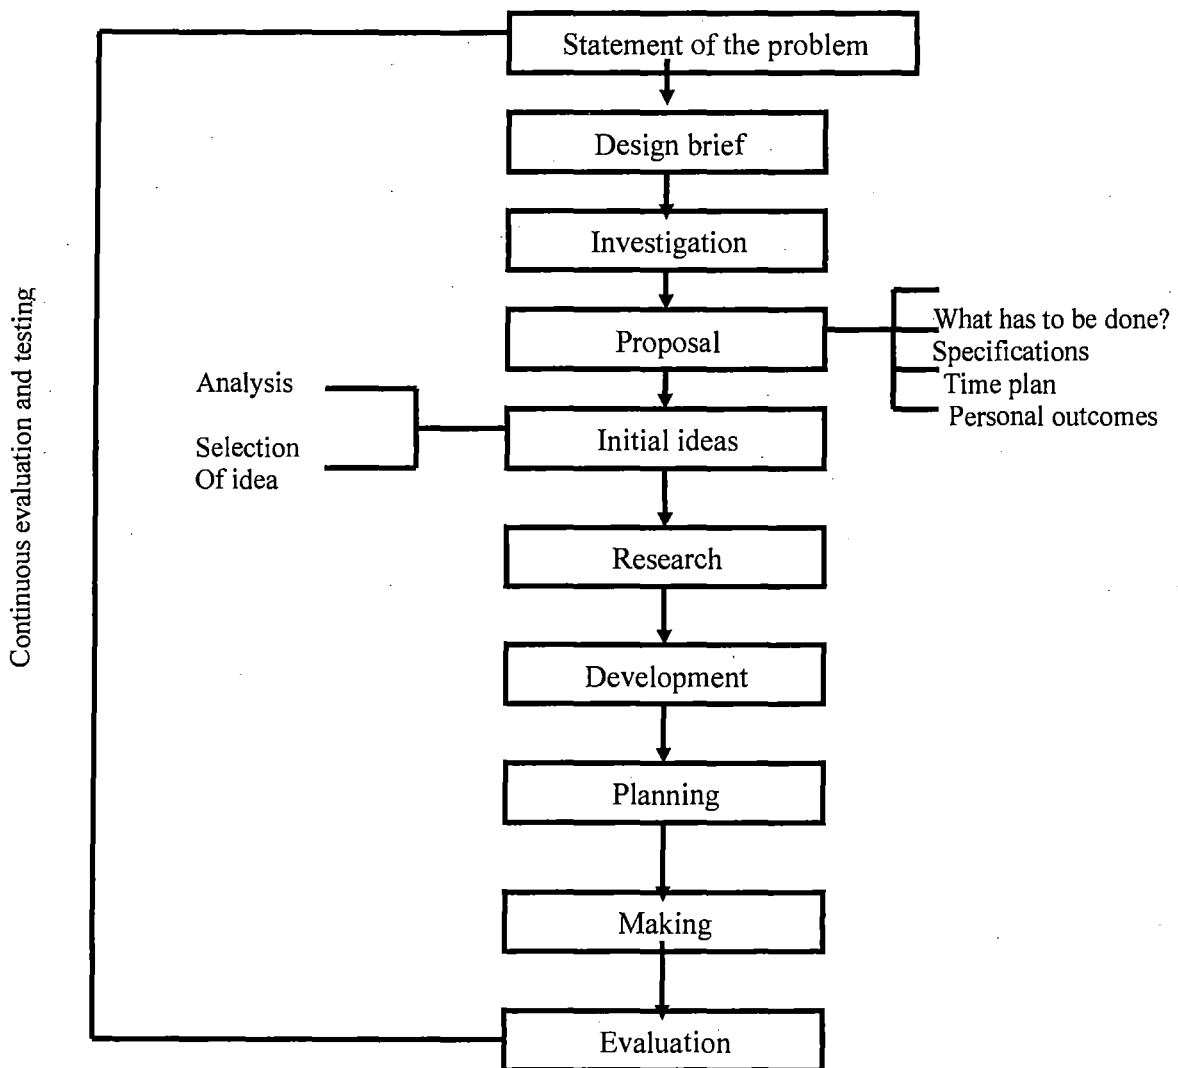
Continuous evaluation and testing

Statement of the problem

Design brief

Investigation

Proposal

What has to be done?
Specifications
Time plan
Personal outcomes

Analysis

Selection
Of idea

Initial ideas

Research

Development

Planning

Making

Evaluation